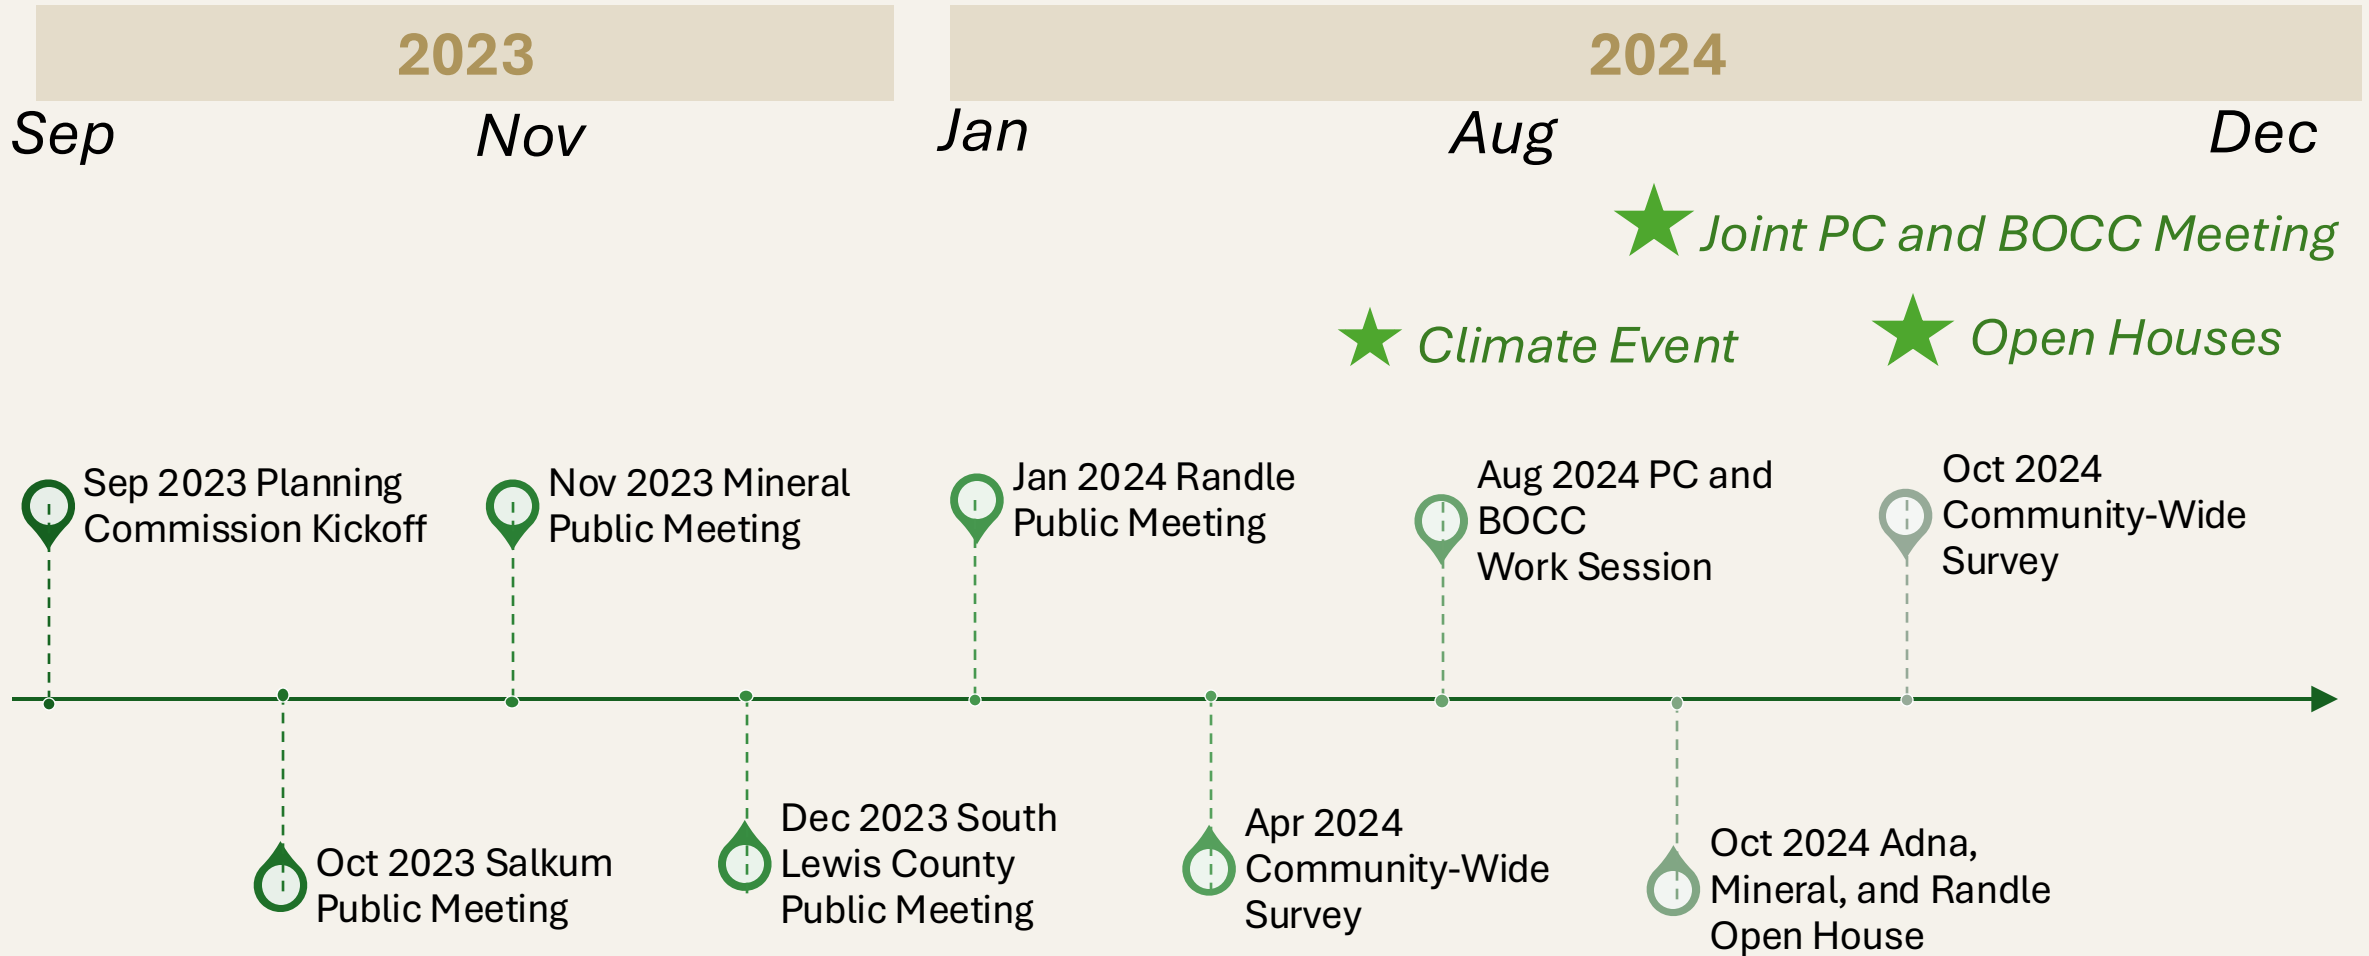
2023

2024

Sep

Nov

Jan

Aug

Dec

Joint PC and BOCC Meeting

Climate Event

Open Houses

Sep 2023 Planning Commission Kickoff

Nov 2023 Mineral Public Meeting

Jan 2024 Randle Public Meeting

Aug 2024 PC and BOCC Work Session

Oct 2024 Community-Wide Survey

Oct 2023 Salkum Public Meeting

Dec 2023 South Lewis County Public Meeting

Apr 2024 Community-Wide Survey

Oct 2024 Adna, Mineral, and Randle Open House